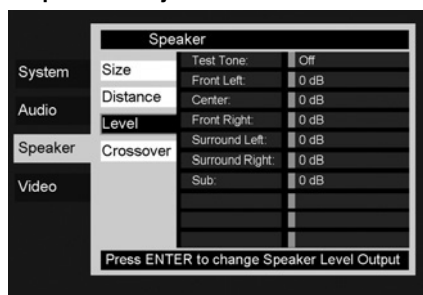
Speaker

System
Audio
Speaker
Video

Size
Distance
Level
Crossover

| | |
|---|---|
| Test Tone: | Off |
| Front Left: | 0 dB |
| Center: | 0 dB |
| Front Right: | 0 dB |
| Surround Left: | 0 dB |
| Surround Right: | 0 dB |
| Sub: | 0 dB |

Press ENTER to change Speaker Level Output